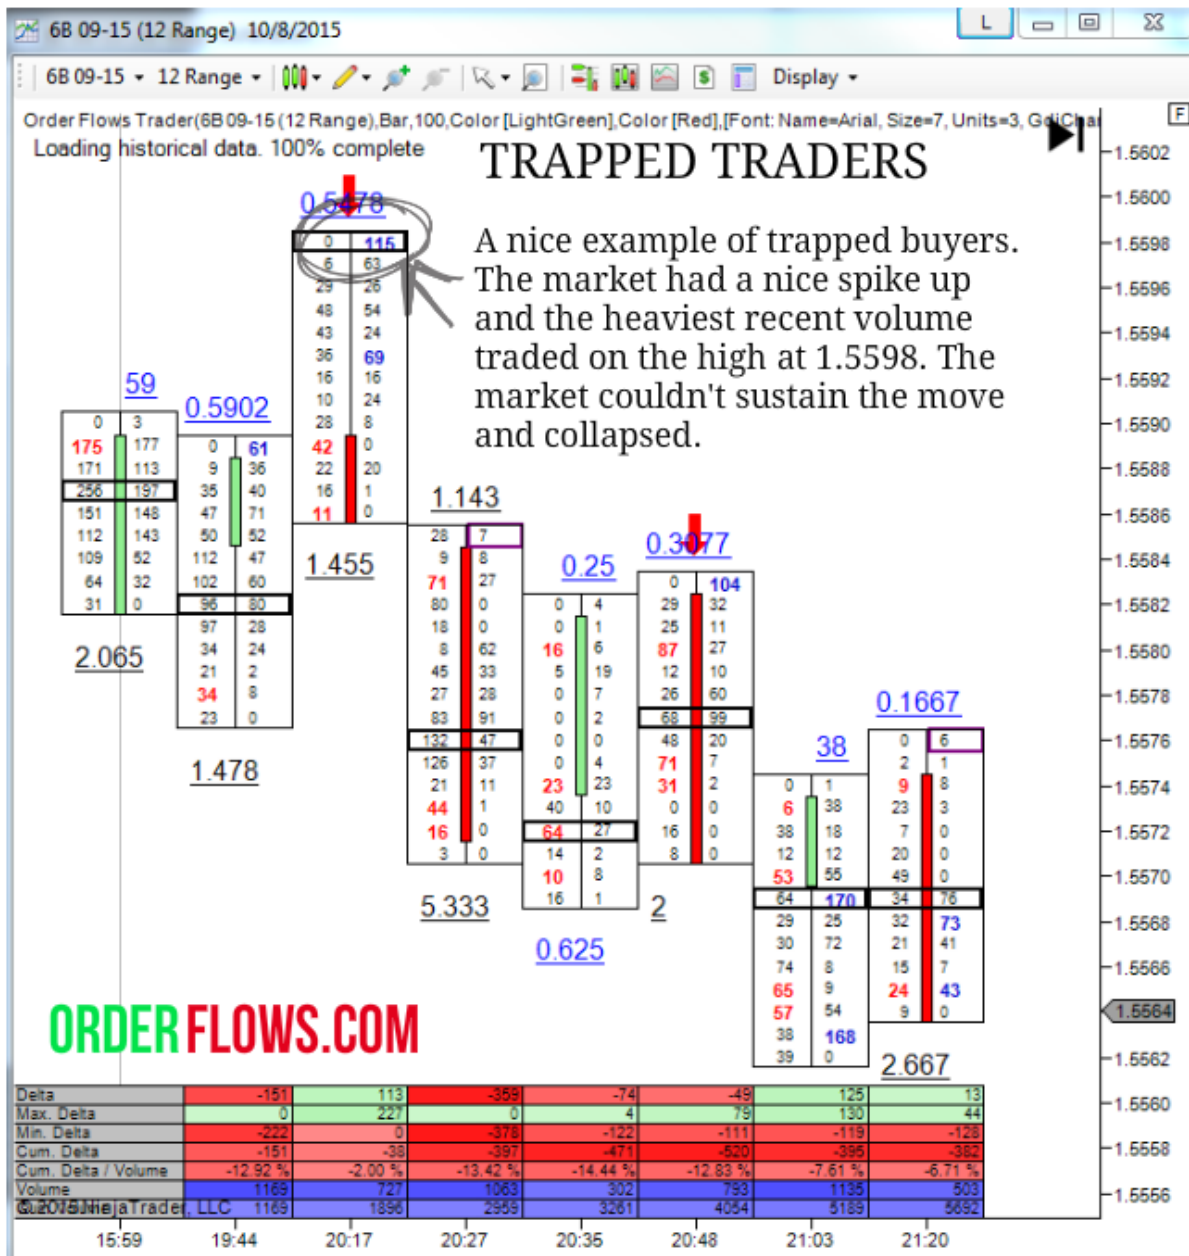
6B 09-15 (12 Range) 10/8/2015

L

6B 09-15 12 Range Display

Order Flows Trader(6B 09-15 (12 Range),Bar,100,Color [LightGreen],Color [Red],[Font: Name=Arial, Size=7, Units=3, GdiChar

Loading historical data. 100% complete

TRAPPED TRADERS

A nice example of trapped buyers. The market had a nice spike up and the heaviest recent volume traded on the high at 1.5598. The market couldn't sustain the move and collapsed.

59
0.5902
0.5478
1.455
1.143
0.25
0.3077
2.065
1.478
5.333
0.625
2
38
0.1667
2.667

| 0 | 3 |
|---|---|
| 175 | 177 |
| 171 | 113 |
| 256 | 197 |
| 151 | 148 |
| 112 | 143 |
| 109 | 52 |
| 64 | 32 |
| 31 | 0 |

| 0 | 61 |
|---|---|
| 9 | 36 |
| 35 | 40 |
| 47 | 71 |
| 50 | 52 |
| 112 | 47 |
| 102 | 60 |
| 96 | 80 |
| 97 | 28 |
| 34 | 24 |
| 21 | 2 |
| 34 | 8 |
| 23 | 0 |

| 0 | 115 |
|---|---|
| 6 | 63 |
| 29 | 26 |
| 48 | 54 |
| 43 | 24 |
| 36 | 69 |
| 16 | 16 |
| 10 | 24 |
| 28 | 8 |
| 42 | 0 |
| 22 | 20 |
| 16 | 1 |
| 11 | 0 |

| 28 | 7 |
|---|---|
| 9 | 8 |
| 71 | 27 |
| 80 | 0 |
| 18 | 0 |
| 8 | 62 |
| 45 | 33 |
| 27 | 28 |
| 83 | 91 |
| 132 | 47 |
| 126 | 37 |
| 21 | 11 |
| 44 | 1 |
| 16 | 0 |
| 3 | 0 |

| 0 | 4 |
|---|---|
| 0 | 1 |
| 16 | 6 |
| 5 | 19 |
| 0 | 7 |
| 0 | 2 |
| 0 | 0 |
| 0 | 4 |
| 23 | 23 |
| 40 | 10 |
| 64 | 27 |
| 14 | 2 |
| 10 | 8 |
| 16 | 1 |

| 0 | 104 |
|---|---|
| 29 | 32 |
| 25 | 11 |
| 87 | 27 |
| 12 | 10 |
| 26 | 60 |
| 68 | 99 |
| 48 | 20 |
| 71 | 7 |
| 31 | 2 |
| 0 | 0 |
| 16 | 0 |
| 8 | 0 |

| 0 | 1 |
|---|---|
| 6 | 38 |
| 38 | 18 |
| 12 | 12 |
| 53 | 55 |
| 64 | 170 |
| 29 | 25 |
| 30 | 72 |
| 74 | 8 |
| 65 | 9 |
| 57 | 54 |
| 38 | 168 |
| 39 | 0 |

| 0 | 6 |
|---|---|
| 2 | 1 |
| 9 | 8 |
| 23 | 3 |
| 7 | 0 |
| 20 | 0 |
| 49 | 0 |
| 34 | 76 |
| 32 | 73 |
| 21 | 41 |
| 15 | 7 |
| 24 | 43 |
| 9 | 0 |

ORDERFLOWS.COM

| Delta | -151 | 113 | -359 | -74 | -49 | 125 | 13 |
|---|---|---|---|---|---|---|---|
| Max. Delta | 0 | 227 | 0 | 4 | 79 | 130 | 44 |
| Min. Delta | -222 | 0 | -378 | -122 | -111 | -119 | -128 |
| Cum. Delta | -151 | -38 | -397 | -471 | -520 | -395 | -382 |
| Cum. Delta / Volume | -12.92 % | -2.00 % | -13.42 % | -14.44 % | -12.83 % | -7.61 % | -6.71 % |
| Volume | 1169 | 727 | 1063 | 302 | 793 | 1135 | 503 |
| Cum. Volume | 1169 | 1896 | 2959 | 3261 | 4054 | 5189 | 5692 |

© 2015 NinjaTrader, LLC

1.5602
1.5600
1.5598
1.5596
1.5594
1.5592
1.5590
1.5588
1.5586
1.5584
1.5582
1.5580
1.5578
1.5576
1.5574
1.5572
1.5570
1.5568
1.5566
1.5564
1.5562
1.5560
1.5558
1.5556

15:59 19:44 20:17 20:27 20:35 20:48 21:03 21:20